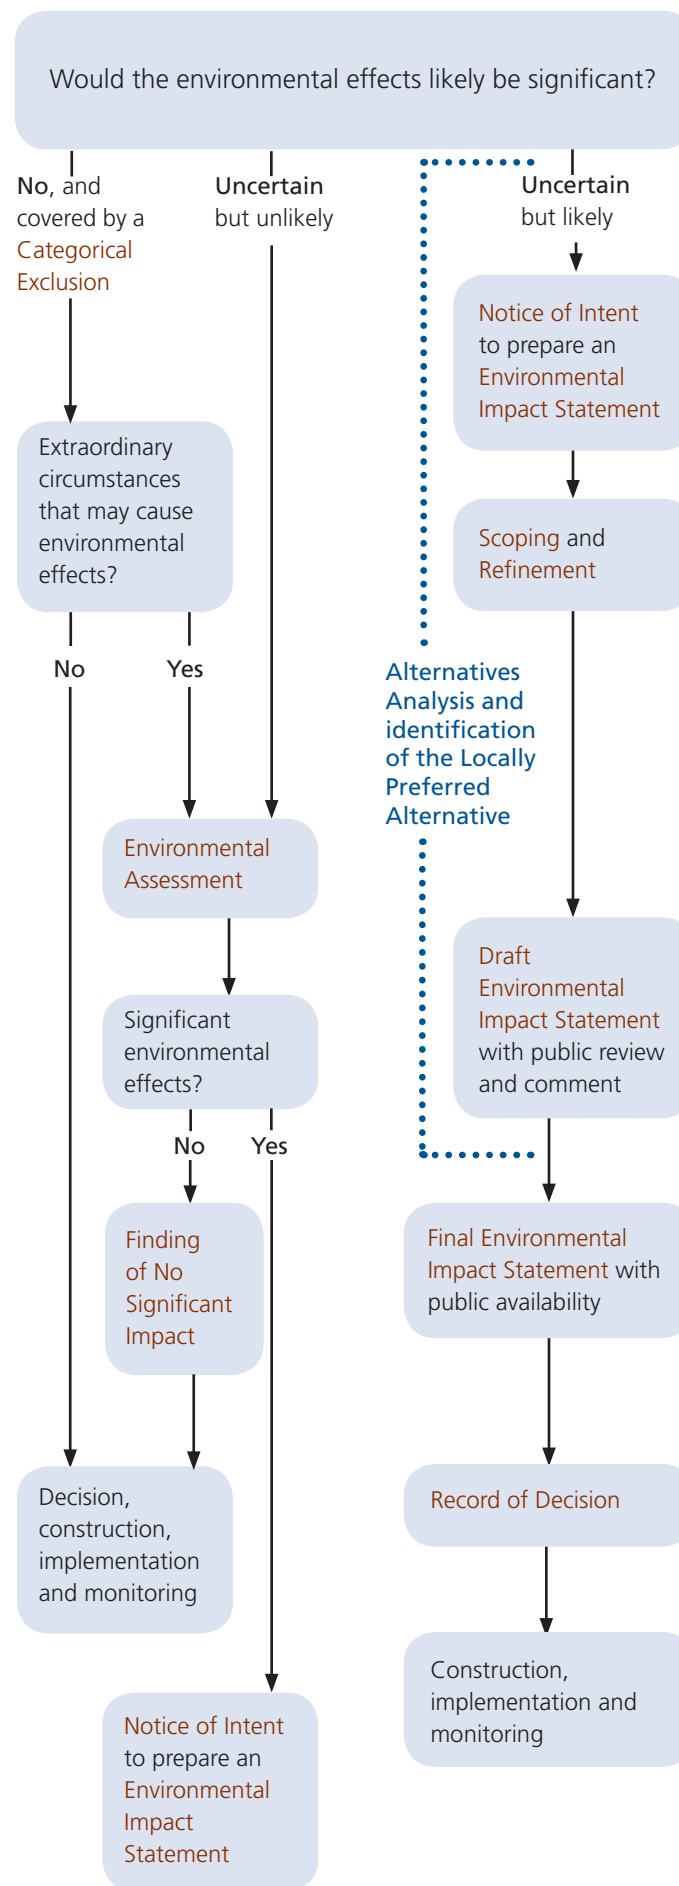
Would the environmental effects likely be significant?

No, and covered by a Categorical Exclusion

Uncertain but unlikely

Uncertain but likely

Notice of Intent to prepare an Environmental Impact Statement

Scoping and Refinement

Extraordinary circumstances that may cause environmental effects?

No

Yes

Alternatives Analysis and identification of the Locally Preferred Alternative

Environmental Assessment

Draft Environmental Impact Statement with public review and comment

Significant environmental effects?

No

Yes

Finding of No Significant Impact

Final Environmental Impact Statement with public availability

Record of Decision

Decision, construction, implementation and monitoring

Construction, implementation and monitoring

Notice of Intent to prepare an Environmental Impact Statement